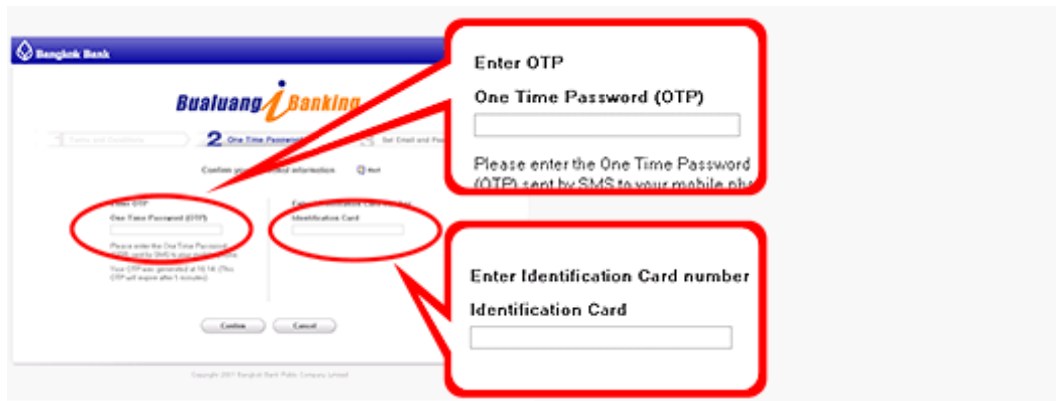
Bangkok Bank

Bualuang i Banking

Terms and Conditions

2 One Time Password

Set Email and Password

Confirm your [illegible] information

Hint

Enter OTP

One Time Password (OTP)

Please enter the One Time Password (OTP) sent by SMS to your mobile phone

Your OTP was generated at 16:14 (This OTP will expire after 5 minutes)

Enter Identification Card number

Identification Card

Confirm

Cancel

Copyright 2011 Bangkok Bank Public Company Limited

Enter OTP

One Time Password (OTP)

Please enter the One Time Password (OTP) sent by SMS to your mobile ph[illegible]

Enter Identification Card number

Identification Card